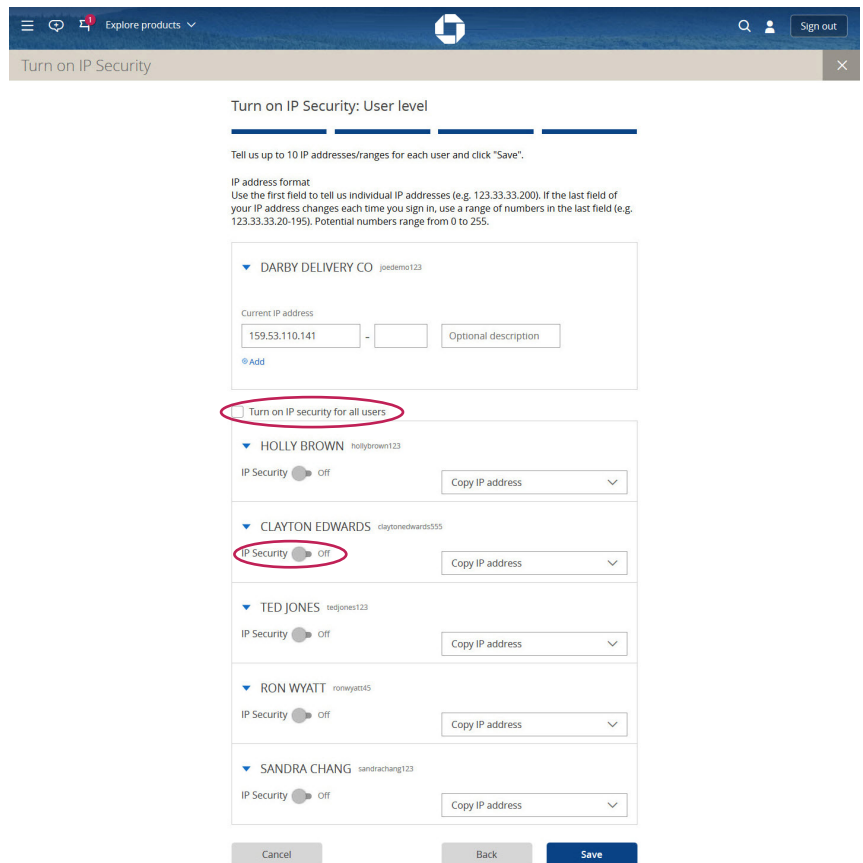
1 Explore products

Sign out

Turn on IP Security

Turn on IP Security: User level

Tell us up to 10 IP addresses/ranges for each user and click "Save".

IP address format
Use the first field to tell us individual IP addresses (e.g. 123.33.33.200). If the last field of your IP address changes each time you sign in, use a range of numbers in the last field (e.g. 123.33.33.20-195). Potential numbers range from 0 to 255.

DARBY DELIVERY CO joedemo123

Current IP address
159.53.110.141 - Optional description
Add

Turn on IP security for all users

HOLLY BROWN hollybrown123
IP Security Off
Copy IP address

CLAYTON EDWARDS claytonedwards555
IP Security Off
Copy IP address

TED JONES tedjones123
IP Security Off
Copy IP address

RON WYATT ronwyatt45
IP Security Off
Copy IP address

SANDRA CHANG sandrachang123
IP Security Off
Copy IP address

Cancel Back Save